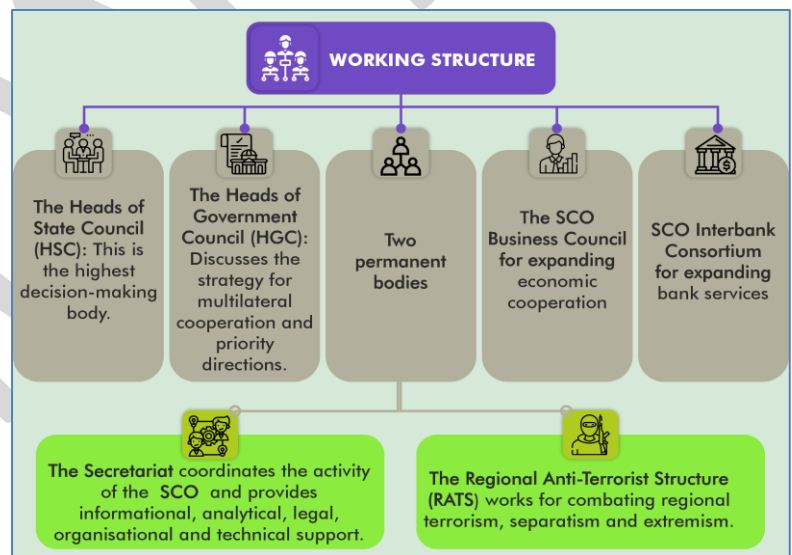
WORKING STRUCTURE

The Heads of State Council (HSC): This is the highest decision-making body.

The Heads of Government Council (HGC): Discusses the strategy for multilateral cooperation and priority directions.

Two permanent bodies

The SCO Business Council for expanding economic cooperation

SCO Interbank Consortium for expanding bank services

The Secretariat coordinates the activity of the SCO and provides informational, analytical, legal, organisational and technical support.

The Regional Anti-Terrorist Structure (RATS) works for combating regional terrorism, separatism and extremism.